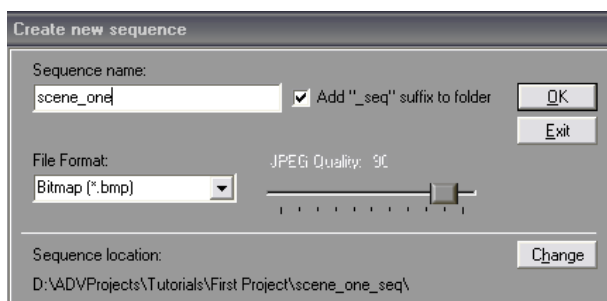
Create new sequence

Sequence name:

scene_one

Add "_seq" suffix to folder

OK

Exit

File Format:

Bitmap (*.bmp)

JPEG Quality: 90

Sequence location:

Change

D:\ADVProjects\Tutorials\First Project\scene_one_seq\